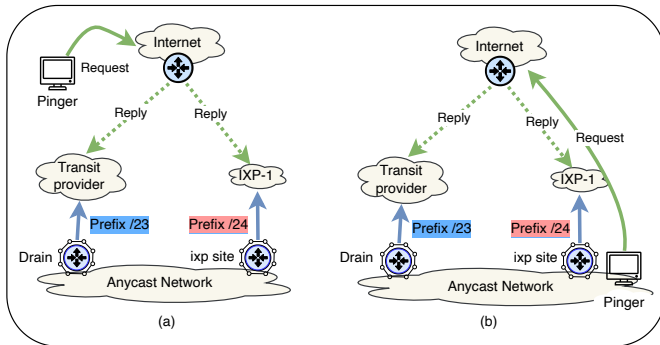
Internet
Request
Pinger
Reply
Reply
Transit provider
IXP-1
Prefix /23
Prefix /24
Drain
ixp site
Anycast Network
(a)

Internet
Request
Reply
Reply
Transit provider
IXP-1
Prefix /23
Prefix /24
Drain
ixp site
Anycast Network
Pinger
(b)